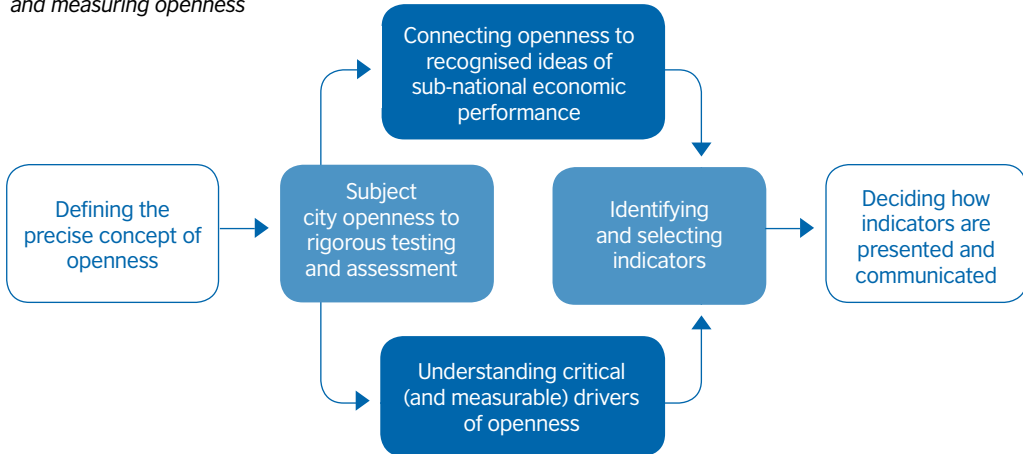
and measuring openness

Defining the precise concept of openness

Subject city openness to rigorous testing and assessment

Connecting openness to recognised ideas of sub-national economic performance

Understanding critical (and measurable) drivers of openness

Identifying and selecting indicators

Deciding how indicators are presented and communicated